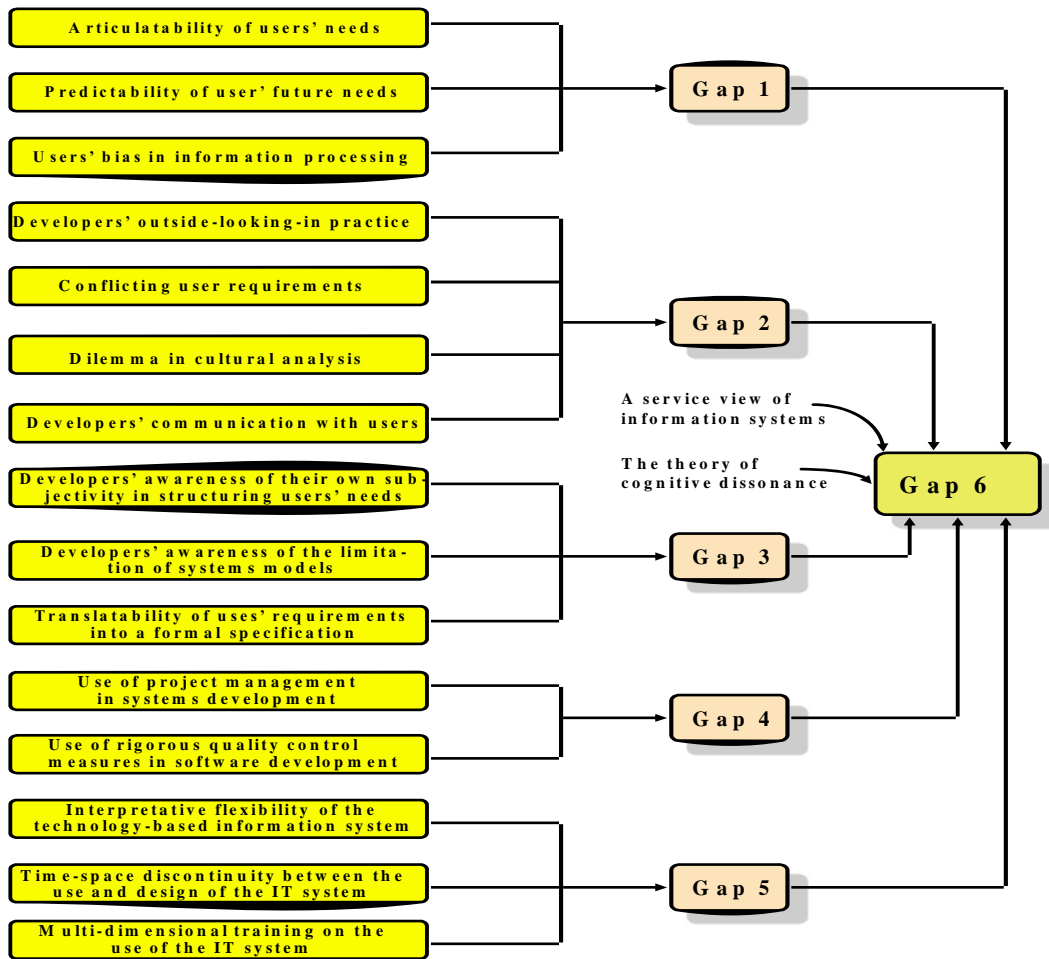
Articulatability of users' needs

Predictability of user' future needs

Users' bias in information processing

Gap 1

Developers' outside-looking-in practice

Conflicting user requirements

Dilemma in cultural analysis

Developers' communication with users

Gap 2

A service view of information systems

The theory of cognitive dissonance

Gap 6

Developers' awareness of their own subjectivity in structuring users' needs

Developers' awareness of the limitation of systems models

Translatability of uses' requirements into a formal specification

Gap 3

Use of project management in systems development

Use of rigorous quality control measures in software development

Gap 4

Interpretative flexibility of the technology-based information system

Time-space discontinuity between the use and design of the IT system

Multi-dimensional training on the use of the IT system

Gap 5